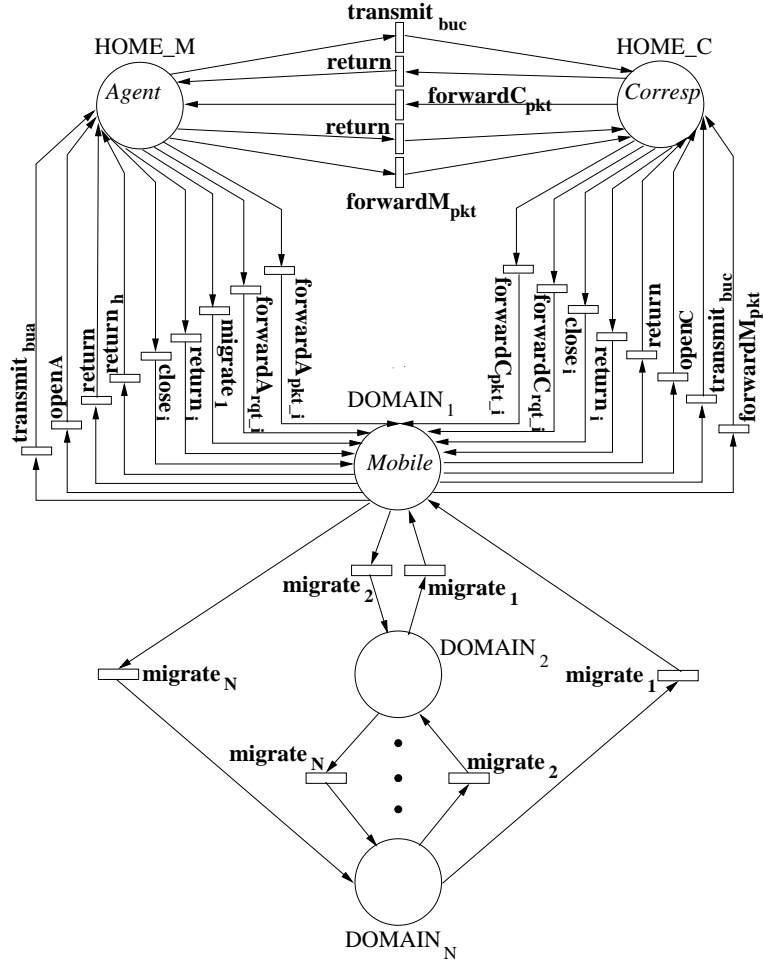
transmit$_{buc}$

HOME_M

HOME_C

return

Agent

forwardC$_{pkt}$

Corresp

return

forwardM$_{pkt}$

transmit$_{bua}$

openA

return

return$_{h}$

close$_{i}$

return$_{i}$

migrate$_{1}$

forwardA$_{rqt\_i}$

forwardA$_{pkt\_i}$

forwardC$_{pkt\_i}$

forwardC$_{rqt\_i}$

close$_{i}$

return$_{i}$

return

openC

transmit$_{buc}$

forwardM$_{pkt}$

DOMAIN$_{1}$

Mobile

migrate$_{2}$

migrate$_{1}$

DOMAIN$_{2}$

migrate$_{N}$

migrate$_{1}$

migrate$_{N}$

migrate$_{2}$

DOMAIN$_{N}$